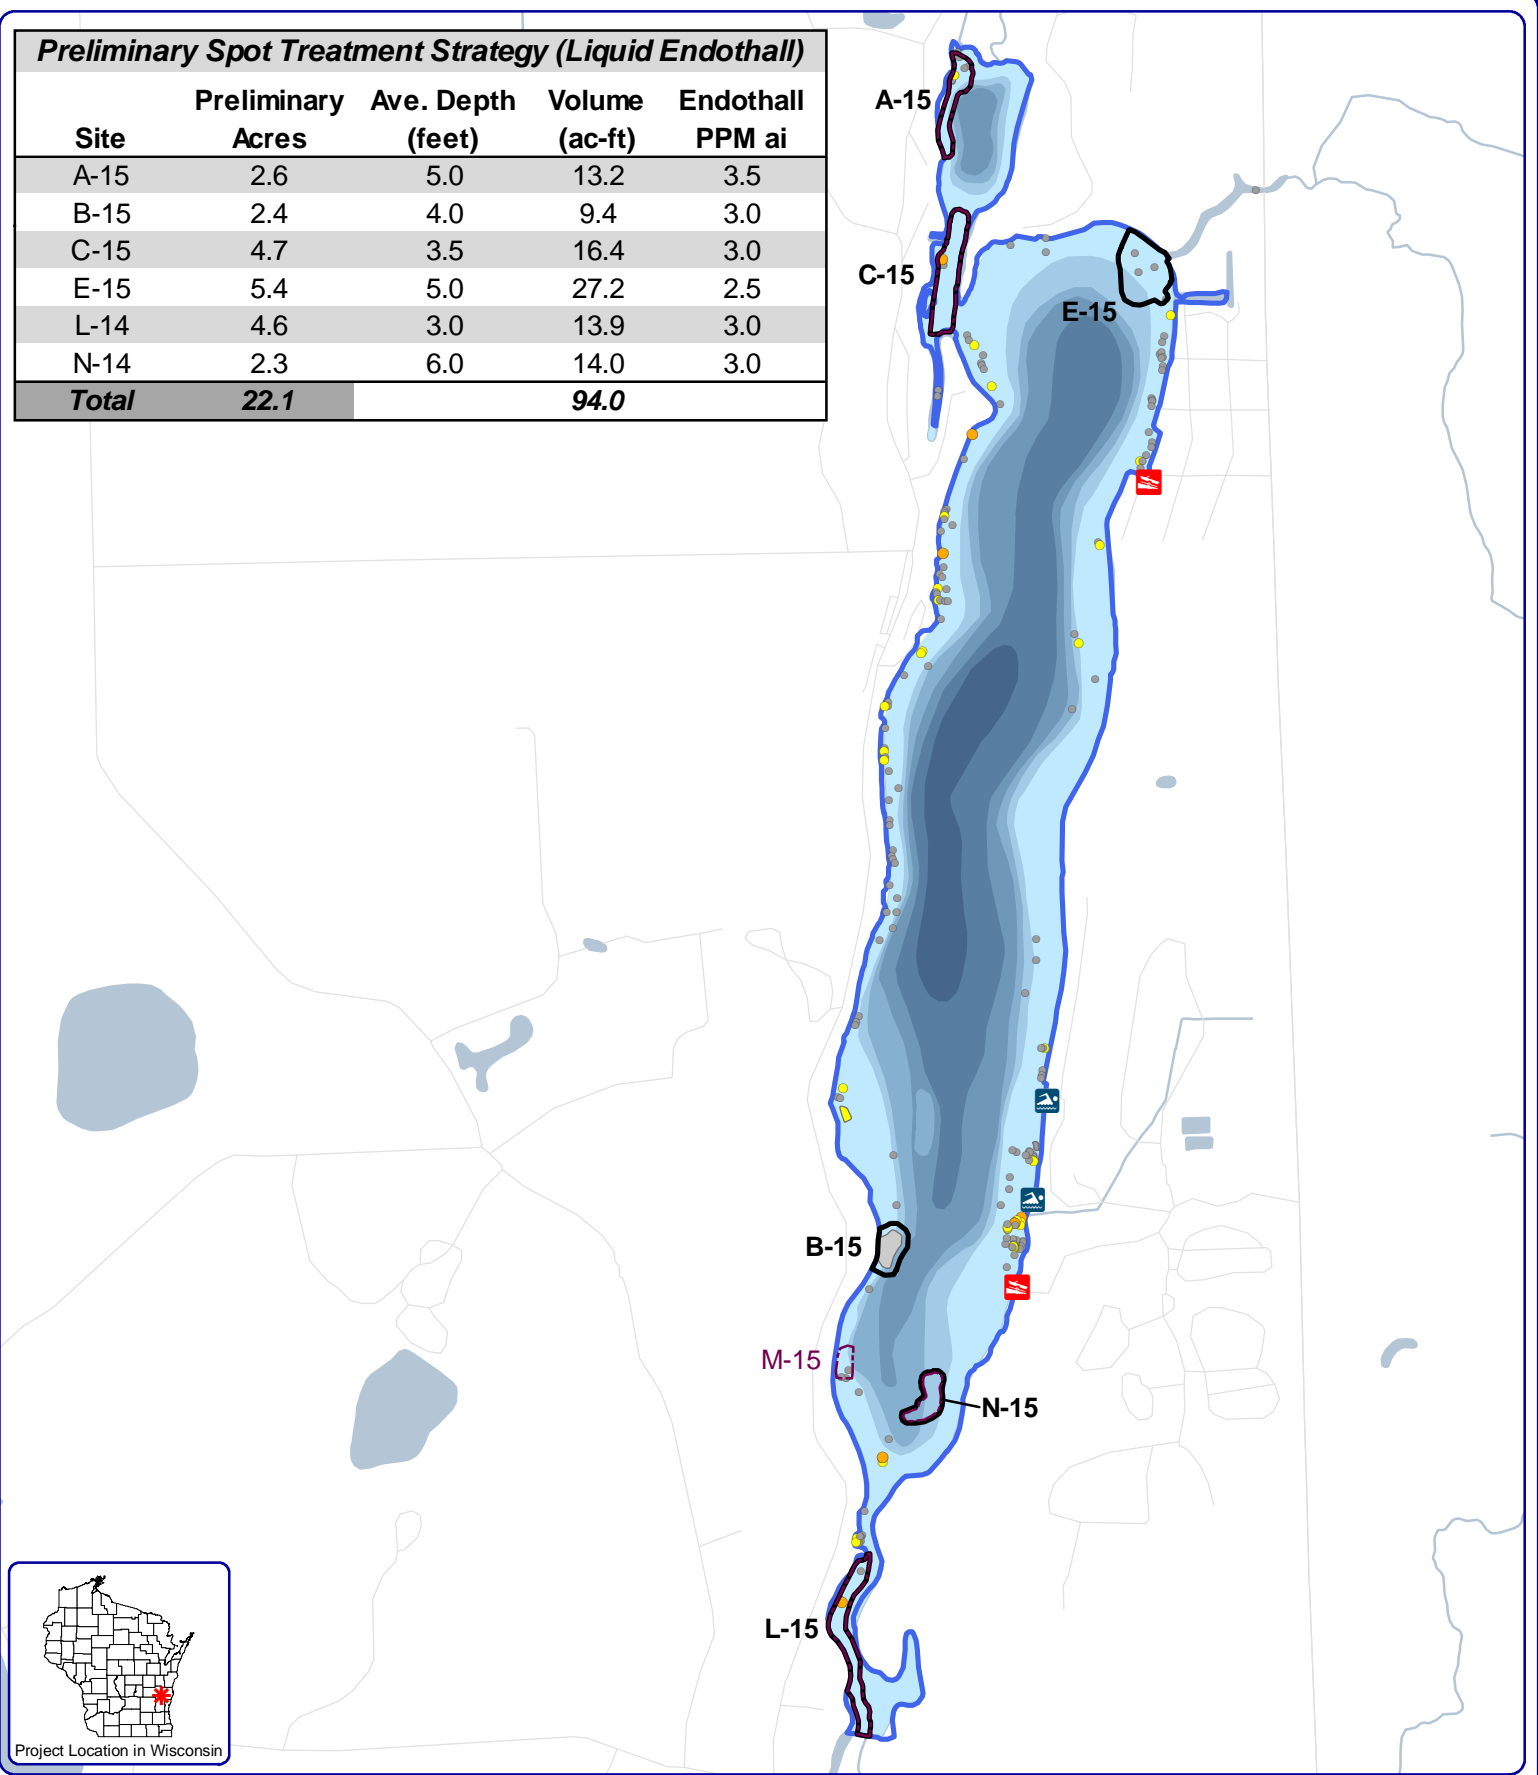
Preliminary Spot Treatment Strategy (Liquid Endothall)

| Site | Preliminary Acres | Ave. Depth (feet) | Volume (ac-ft) | Endothall PPM ai |
|---|---|---|---|---|
| A-15 | 2.6 | 5.0 | 13.2 | 3.5 |
| B-15 | 2.4 | 4.0 | 9.4 | 3.0 |
| C-15 | 4.7 | 3.5 | 16.4 | 3.0 |
| E-15 | 5.4 | 5.0 | 27.2 | 2.5 |
| L-14 | 4.6 | 3.0 | 13.9 | 3.0 |
| N-14 | 2.3 | 6.0 | 14.0 | 3.0 |
| Total | 22.1 | | 94.0 | |

A-15
C-15
E-15
B-15
M-15
N-15
L-15

Project Location in Wisconsin